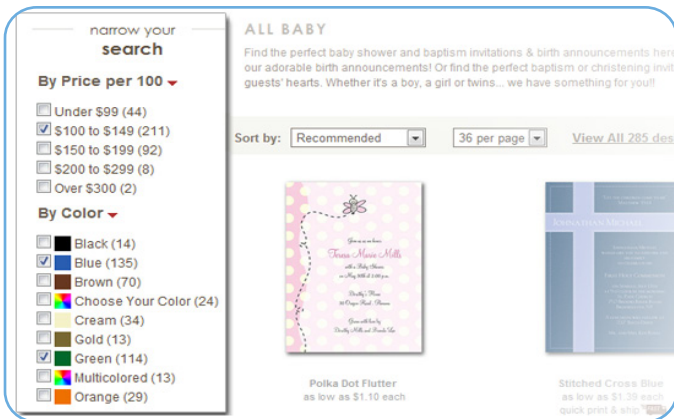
narrow your
search

By Price per 100

Under $99 (44)
$100 to $149 (211)
$150 to $199 (92)
$200 to $299 (8)
Over $300 (2)

By Color

Black (14)
Blue (135)
Brown (70)
Choose Your Color (24)
Cream (34)
Gold (13)
Green (114)
Multicolored (13)
Orange (29)

ALL BABY

Find the perfect baby shower and baptism invitations & birth announcements here our adorable birth announcements! Or find the perfect baptism or christening invit guests' hearts. Whether it's a boy, a girl or twins... we have something for you!!

Sort by: Recommended 36 per page View All 285 des

Teresa Marie Mills

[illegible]

Polka Dot Flutter
as low as $1.10 each

Stitched Cross Blue
as low as $1.39 each
quick print & ship